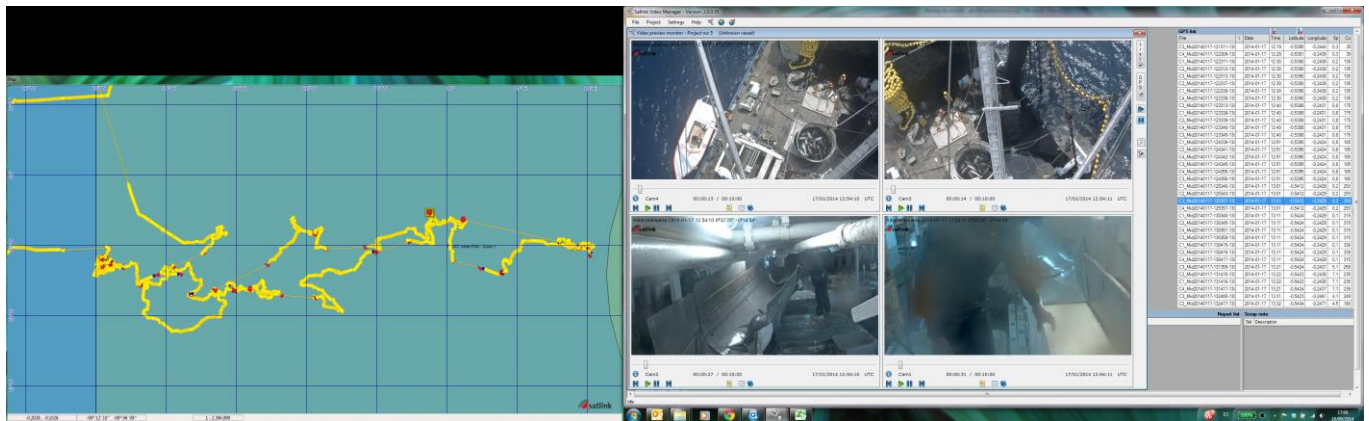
satlink

1 : 2.300.000

Satlink Video Manager - Version 2.0.0

File Project Settings Help

Video preview monitor - Project nro: 5 (Unknown vessel)

Cam4 00:00:13 / 00:10:00 17/01/2014 12:54:10 UTC

Cam3 00:00:14 / 00:10:00 17/01/2014 12:54:11 UTC

Cam2 00:00:27 / 00:10:00 17/01/2014 12:54:10 UTC

Cam1 00:00:31 / 00:10:00 17/01/2014 12:54:11 UTC

satlink

GPS list

| File | Date | Time | Latitude | Longitude | Sp | Co |
|---|---|---|---|---|---|---|
| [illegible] | 2014-01-17 | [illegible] | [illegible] | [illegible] | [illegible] | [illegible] |

Report list Snap note

Date Description

Info